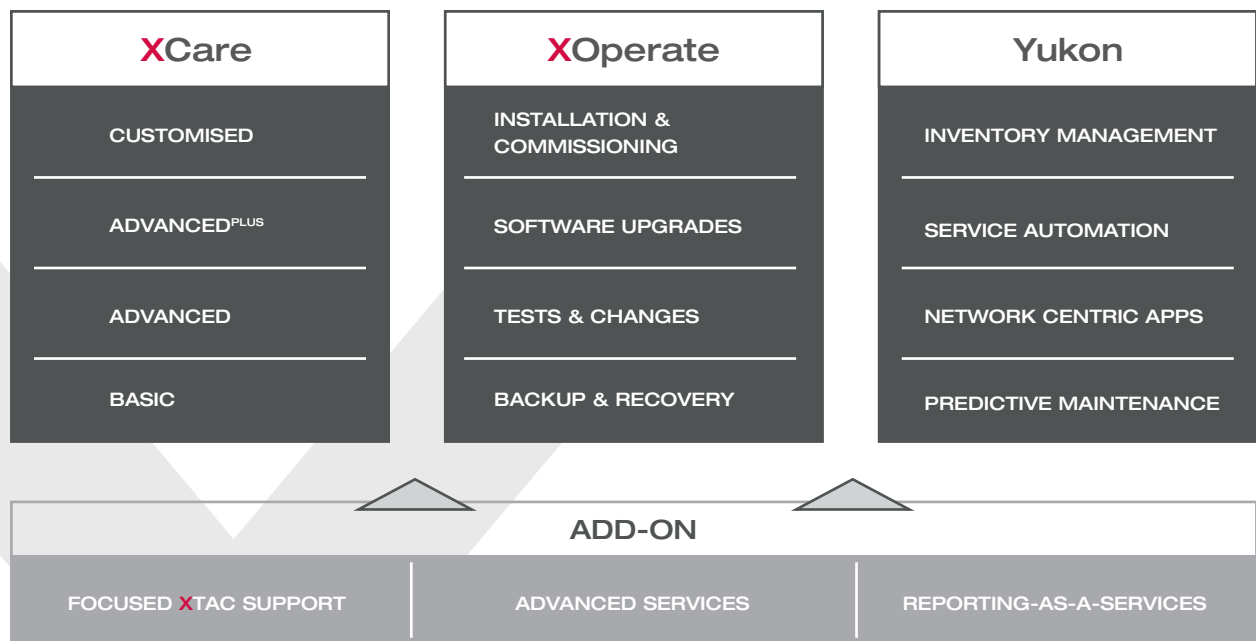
XCare

CUSTOMISED

ADVANCED$^{PLUS}$

ADVANCED

BASIC

XOperate

INSTALLATION & COMMISSIONING

SOFTWARE UPGRADES

TESTS & CHANGES

BACKUP & RECOVERY

Yukon

INVENTORY MANAGEMENT

SERVICE AUTOMATION

NETWORK CENTRIC APPS

PREDICTIVE MAINTENANCE

ADD-ON

FOCUSED XTAC SUPPORT

ADVANCED SERVICES

REPORTING-AS-A-SERVICES